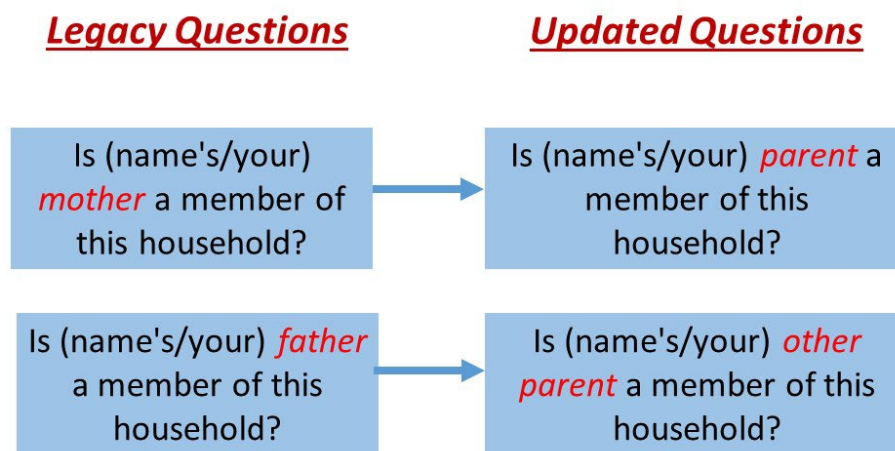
Legacy Questions

Updated Questions

Is (name's/your) mother a member of this household?

Is (name's/your) parent a member of this household?

Is (name's/your) father a member of this household?

Is (name's/your) other parent a member of this household?